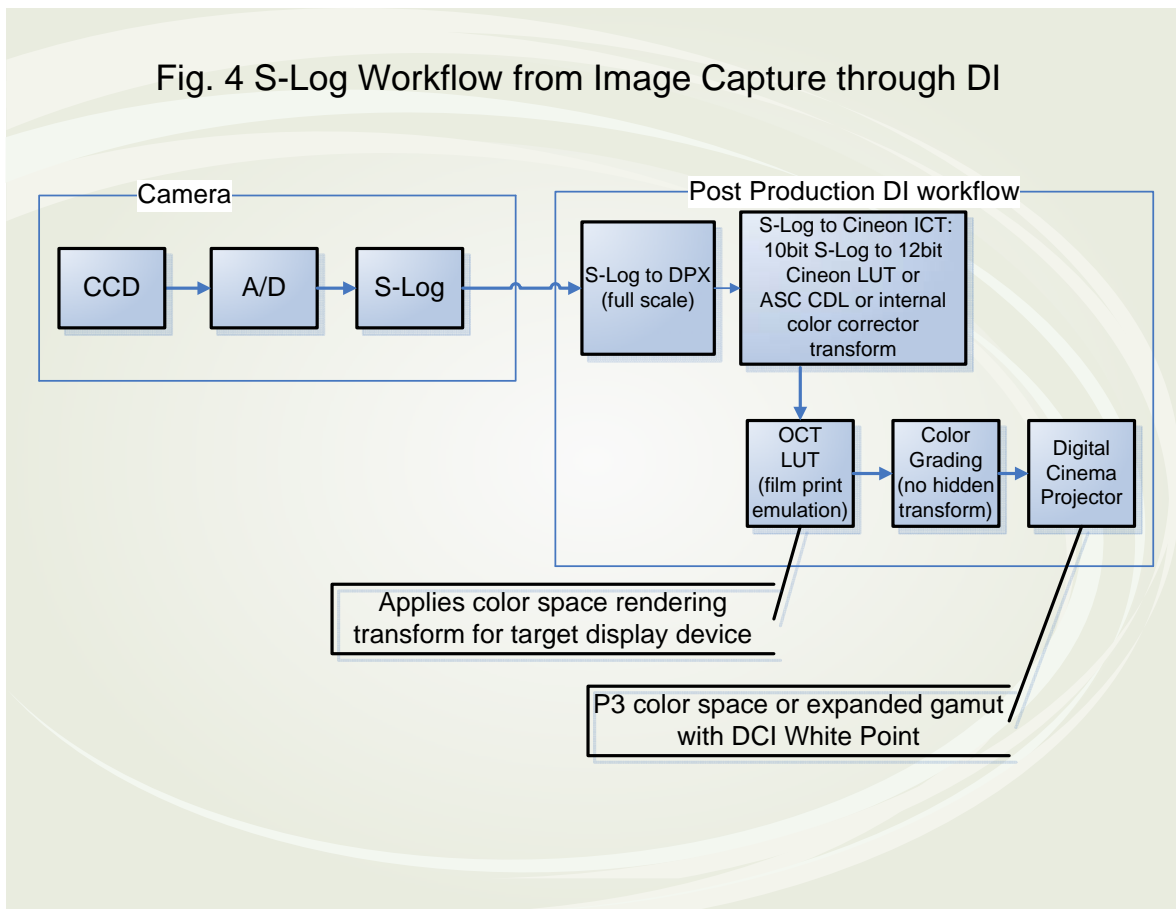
Fig. 4 S-Log Workflow from Image Capture through DI

Camera

CCD

A/D

S-Log

Post Production DI workflow

S-Log to DPX (full scale)

S-Log to Cineon ICT: 10bit S-Log to 12bit Cineon LUT or ASC CDL or internal color corrector transform

OCT LUT (film print emulation)

Color Grading (no hidden transform)

Digital Cinema Projector

Applies color space rendering transform for target display device

P3 color space or expanded gamut with DCI White Point